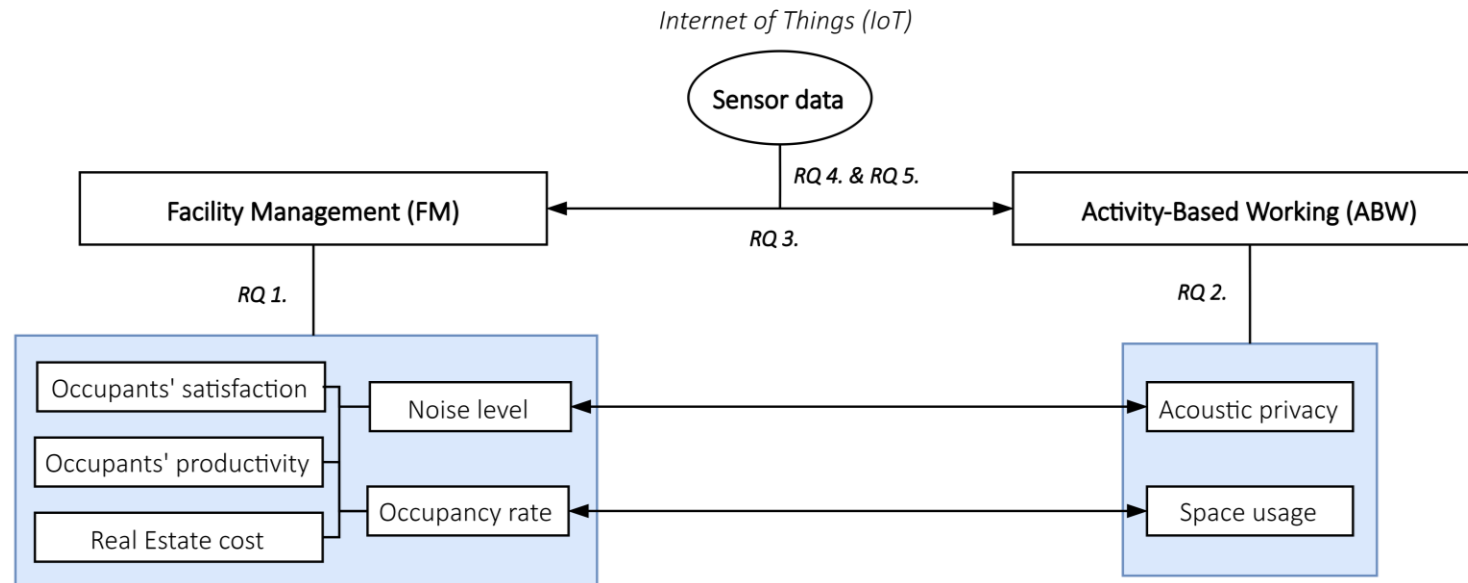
Internet of Things (IoT)

Sensor data

RQ 4. & RQ 5.

Facility Management (FM)

Activity-Based Working (ABW)

RQ 3.

RQ 1.

RQ 2.

Occupants' satisfaction

Occupants' productivity

Real Estate cost

Noise level

Occupancy rate

Acoustic privacy

Space usage